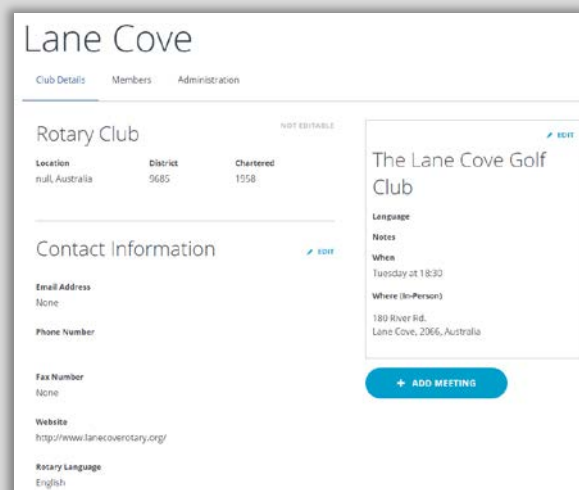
Lane Cove

Club Details Members Administration

Rotary Club

NOT EDITABLE

| Location | District | Chartered |
|---|---|---|
| null, Australia | 9685 | 1958 |

Contact Information

EDIT

Email Address
None

Phone Number

Fax Number
None

Website
http://www.lanecoverotary.org/

Rotary Language
English

EDIT

The Lane Cove Golf Club

Language

Notes

When
Tuesday at 18:30

Where (In-Person)

180 River Rd.
Lane Cove, 2066, Australia

+ ADD MEETING